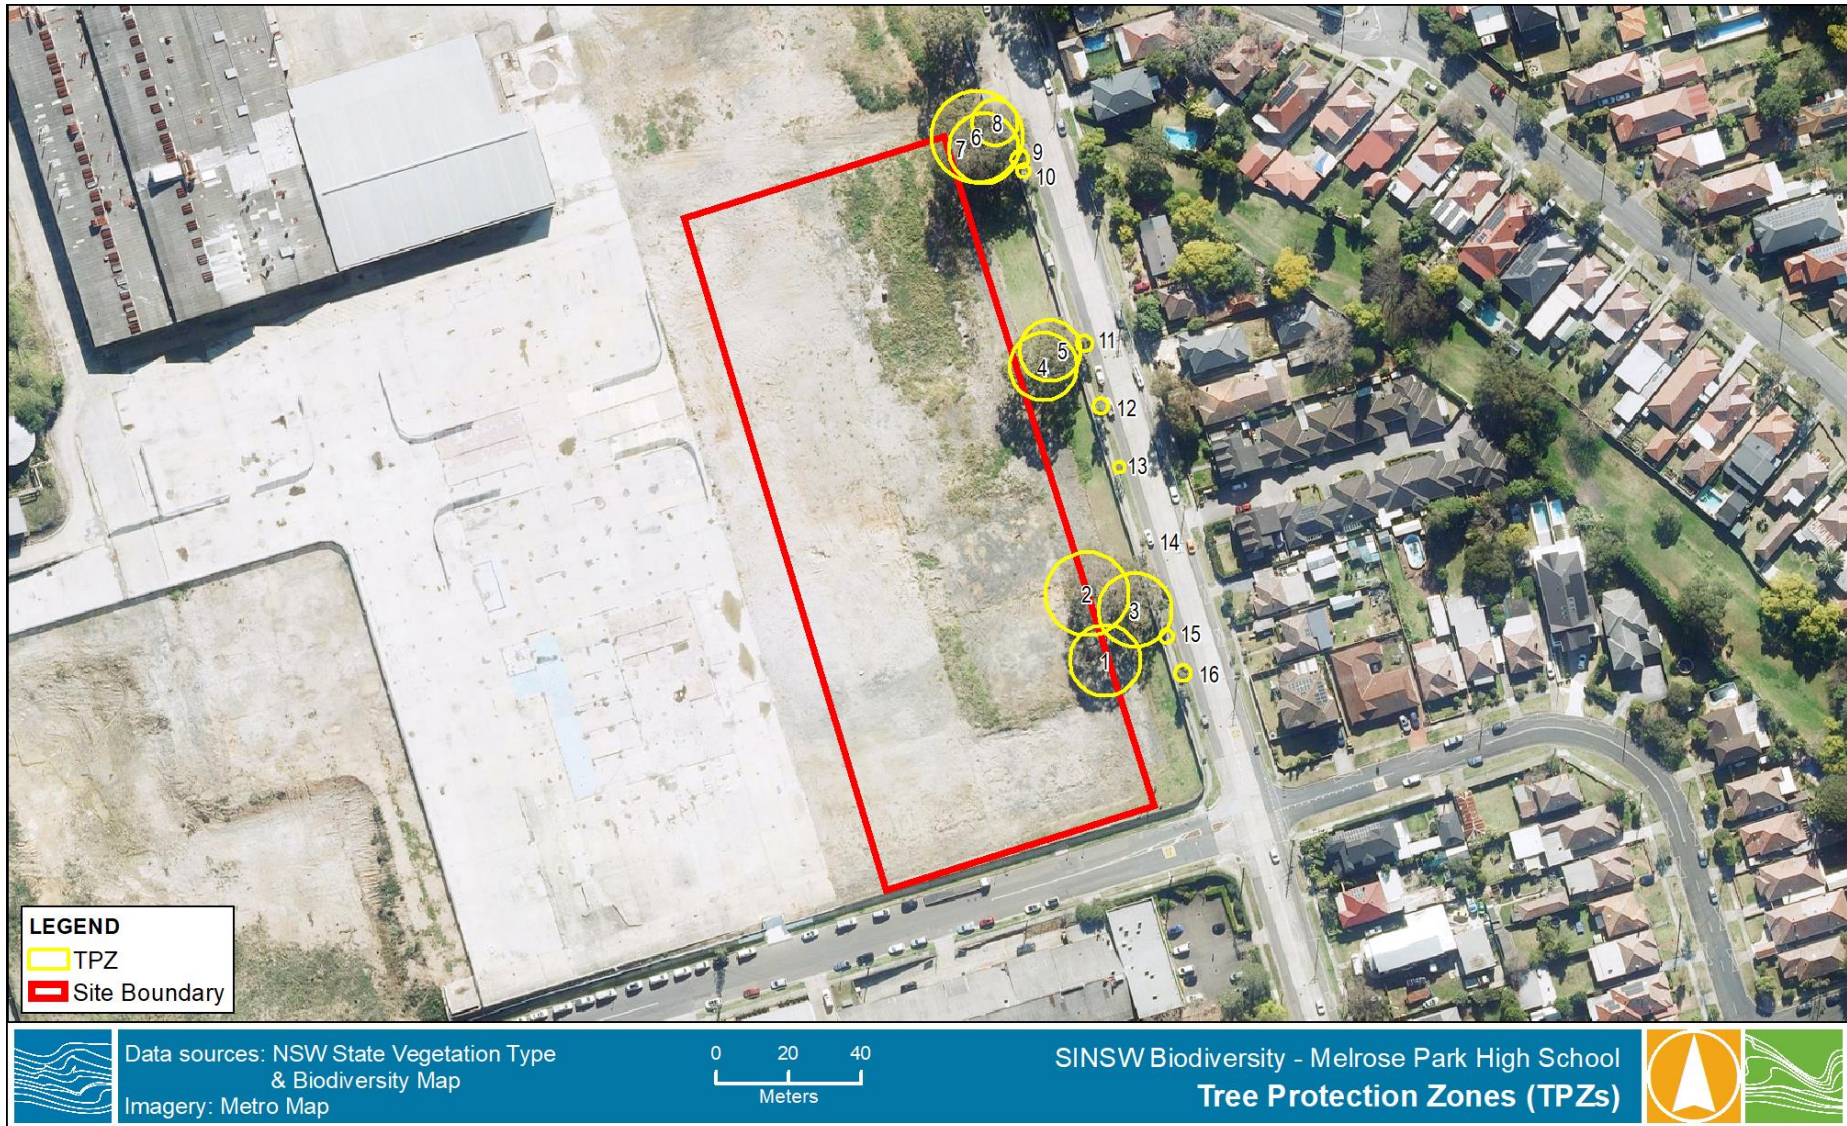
8
7
6
9
10
11
5
4
12
13
14
2
3
15
1
16

LEGEND
TPZ
Site Boundary

Data sources: NSW State Vegetation Type & Biodiversity Map
Imagery: Metro Map

0 20 40
Meters

SINSW Biodiversity - Melrose Park High School
Tree Protection Zones (TPZs)